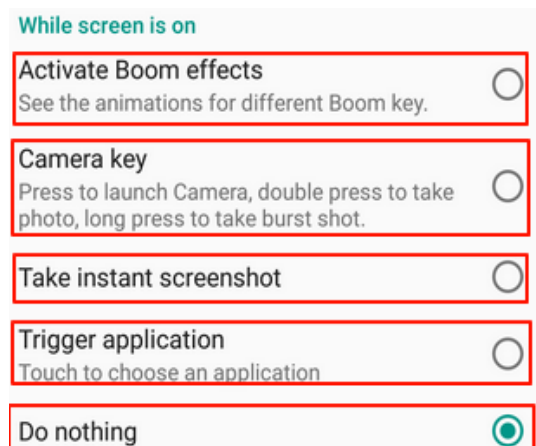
While screen is on

Activate Boom effects
See the animations for different Boom key.

Camera key
Press to launch Camera, double press to take photo, long press to take burst shot.

Take instant screenshot

Trigger application
Touch to choose an application

Do nothing